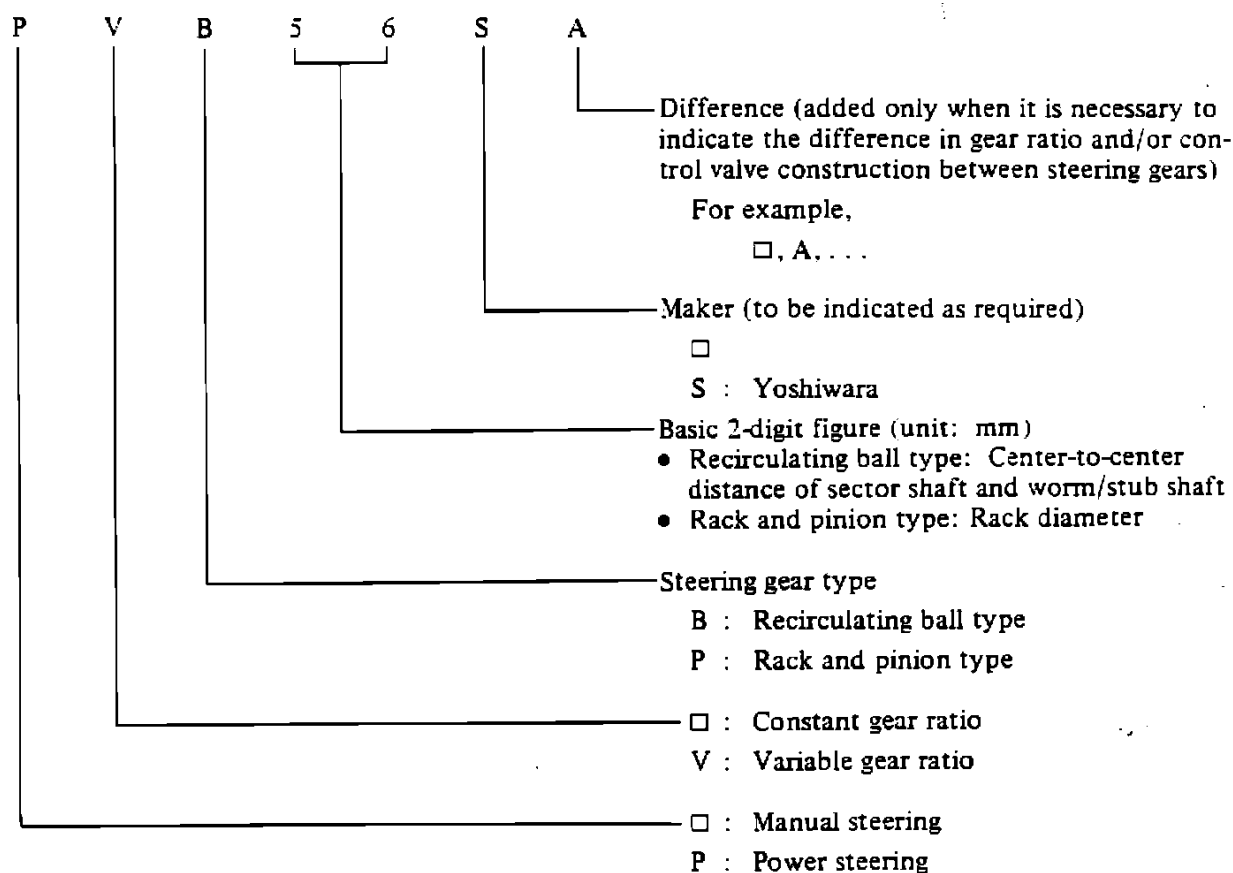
P V B 5 6 S A

Difference (added only when it is necessary to indicate the difference in gear ratio and/or control valve construction between steering gears)

For example,

□, A, . . .

Maker (to be indicated as required)

□

S : Yoshiwara

Basic 2-digit figure (unit: mm)

• Recirculating ball type: Center-to-center distance of sector shaft and worm/stub shaft
• Rack and pinion type: Rack diameter

Steering gear type

B : Recirculating ball type

P : Rack and pinion type

□ : Constant gear ratio

V : Variable gear ratio

□ : Manual steering

P : Power steering